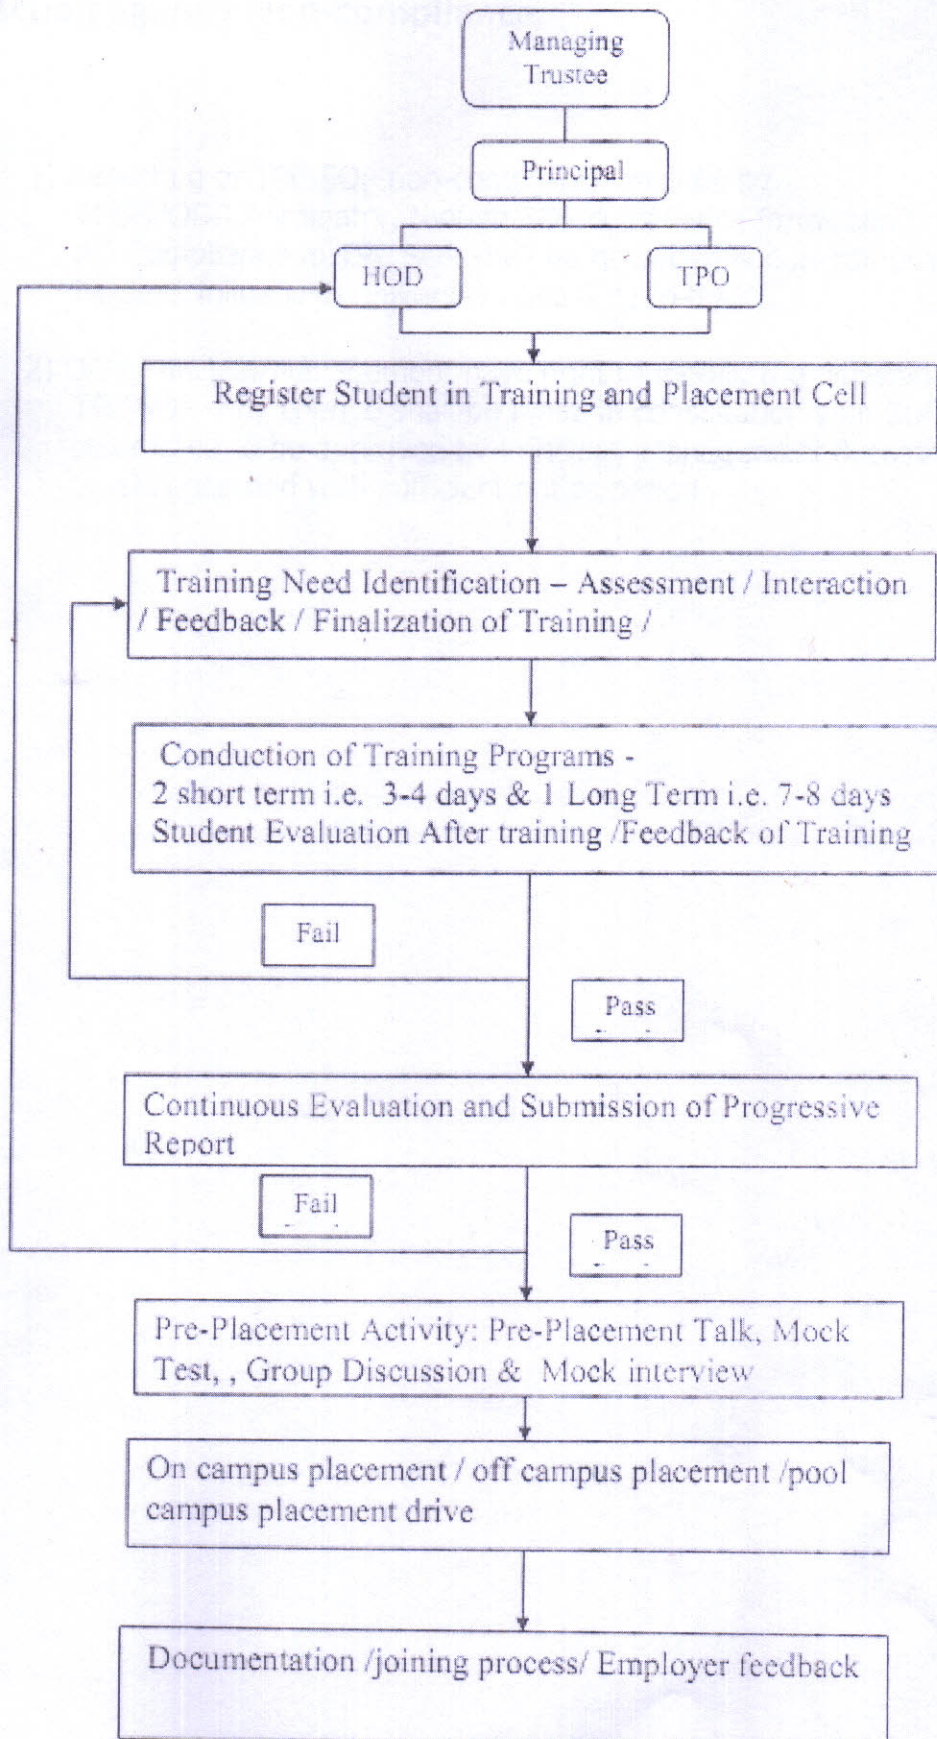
Managing Trustee

Principal

HOD

TPO

Register Student in Training and Placement Cell

Training Need Identification – Assessment / Interaction / Feedback / Finalization of Training /

Conduction of Training Programs -
2 short term i.e. 3-4 days & 1 Long Term i.e. 7-8 days
Student Evaluation After training /Feedback of Training

Fail

Pass

Continuous Evaluation and Submission of Progressive Report

Fail

Pass

Pre-Placement Activity: Pre-Placement Talk, Mock Test, , Group Discussion & Mock interview

On campus placement / off campus placement /pool campus placement drive

Documentation /joining process/ Employer feedback